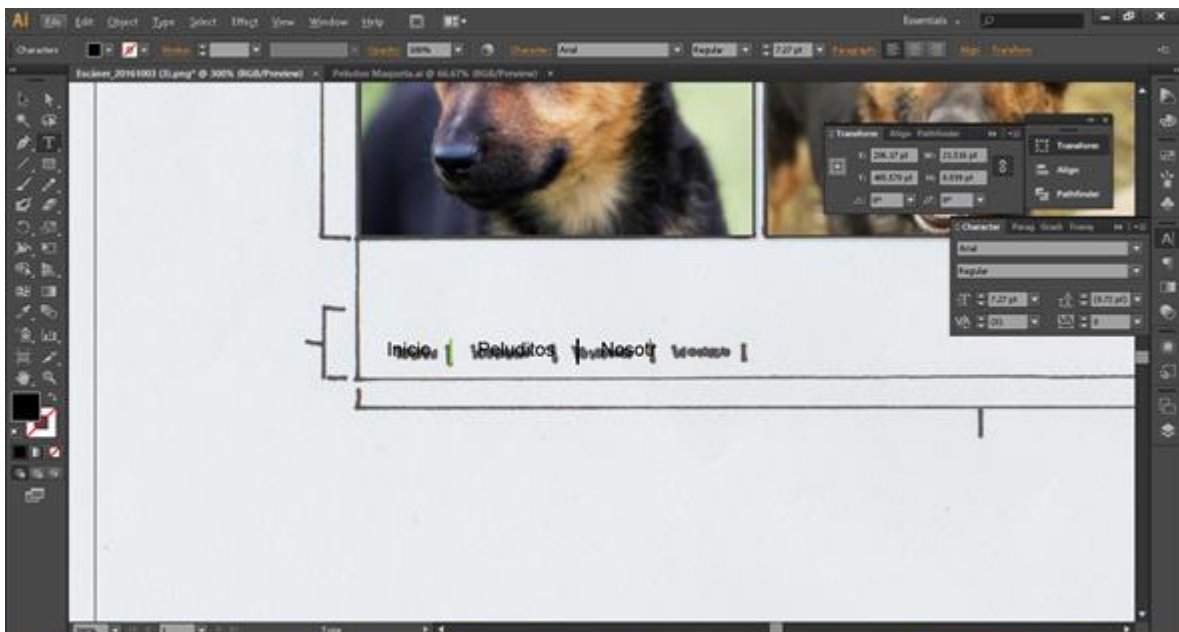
Ai File Edit Object Type Select Effect View Window Help

Essentials

Characters Stroke Opacity 100% Character Arial Regular 7.27 pt Paragraph Align Transform

Escáner_20161003 (3).png* @ 300% (RGB/Preview)
Peludos Maqueta.ai @ 66.67% (RGB/Preview)

Transform Align Pathfinder

X: 206.57 pt W: 23.516 pt
Y: 405.579 pt H: 6.559 pt

Transform
Align
Pathfinder

Character Parag Glyph Transp

Arial
Regular
7.27 pt
(8.73 pt)

Inicio Peluditos Nosot

Type